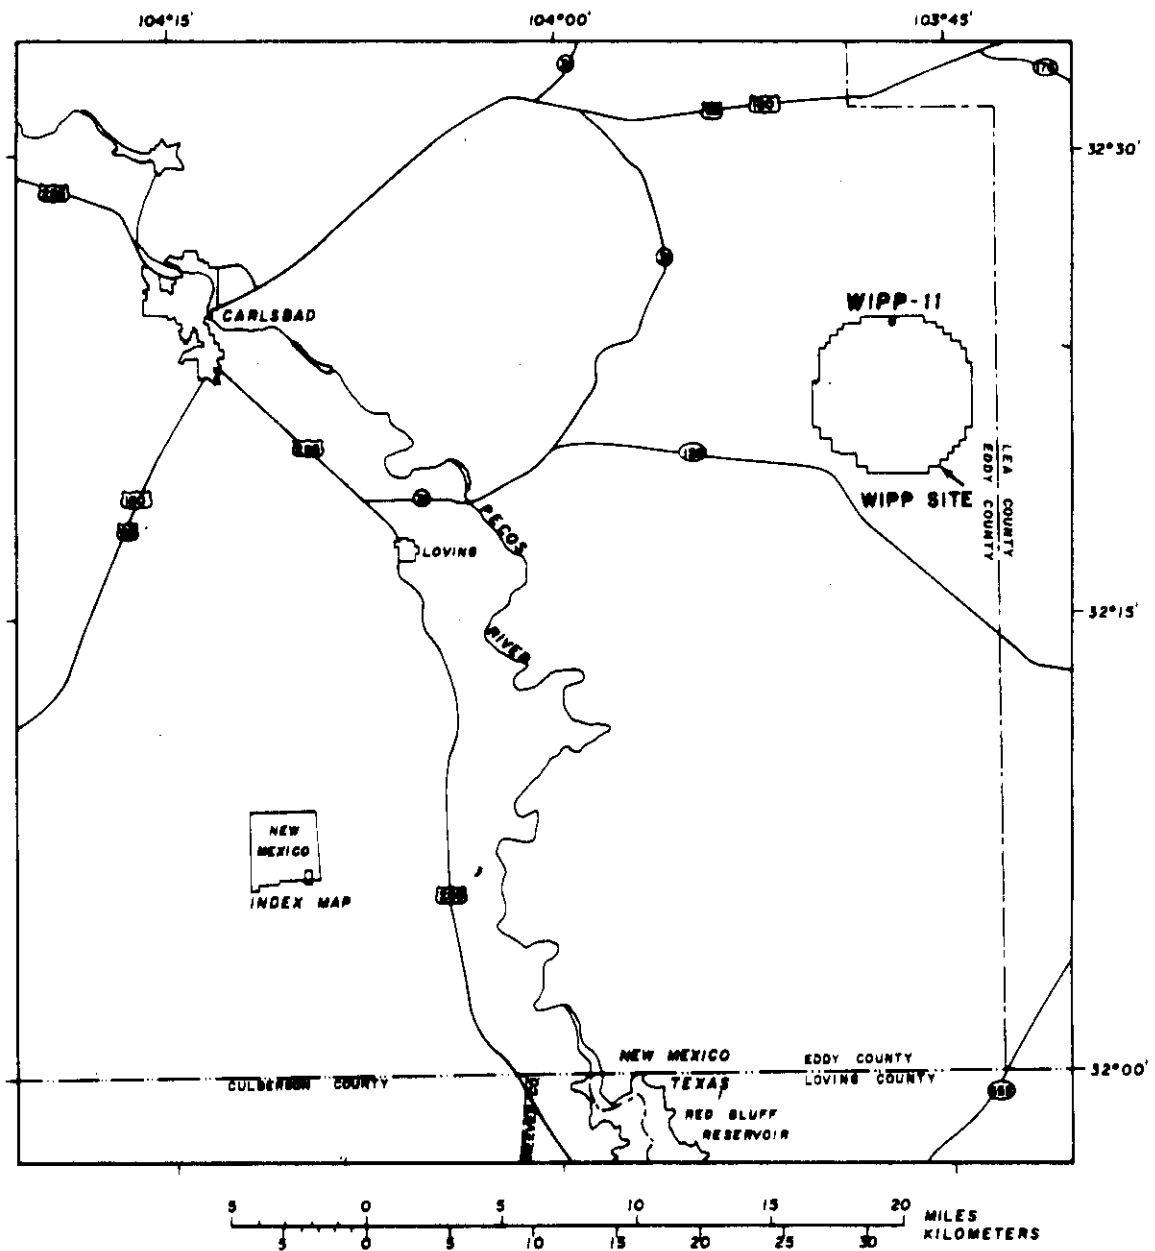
104°15'
104°00'
103°45'

32°30'
32°15'
32°00'

176
180
180
31
285
31
CARLSBAD
WIPP-11
285
128
31
WIPP SITE
LEA COUNTY
EDDY COUNTY
180
62
PECOS
LOVING
RIVER
NEW MEXICO
INDEX MAP
285
NEW MEXICO
EDDY COUNTY
CULBERSON COUNTY
TEXAS
LOVING COUNTY
285
RED BLUFF RESERVOIR

5 0 5 10 15 20 MILES
5 0 5 10 15 20 25 30 KILOMETERS